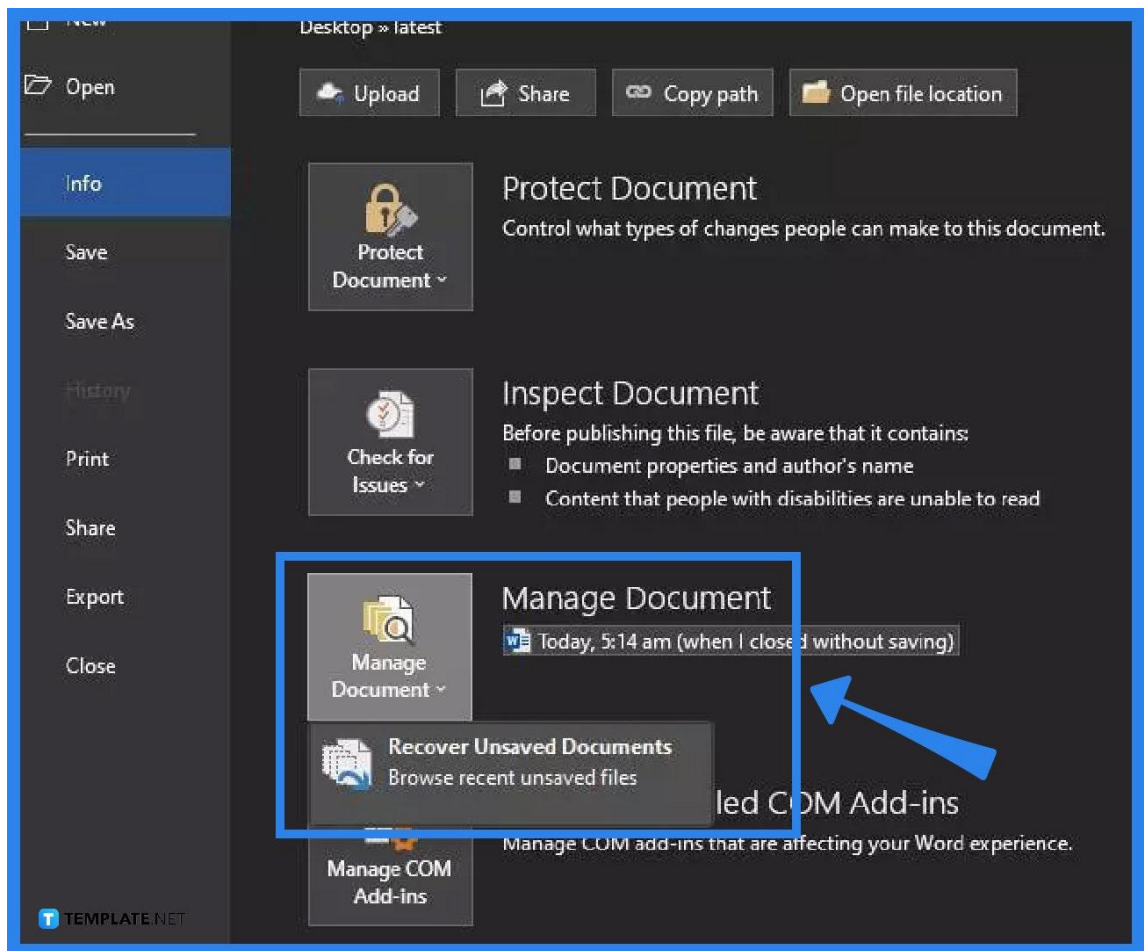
New
Open
Info
Save
Save As
History
Print
Share
Export
Close

Desktop » latest

Upload
Share
Copy path
Open file location

Protect Document
Protect Document
Control what types of changes people can make to this document.

Check for Issues
Inspect Document
Before publishing this file, be aware that it contains:
Document properties and author's name
Content that people with disabilities are unable to read

Manage Document
Manage Document
Today, 5:14 am (when I closed without saving)

Recover Unsaved Documents
Browse recent unsaved files

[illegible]led COM Add-ins
Manage COM add-ins that are affecting your Word experience.
Manage COM Add-ins

TEMPLATE.NET